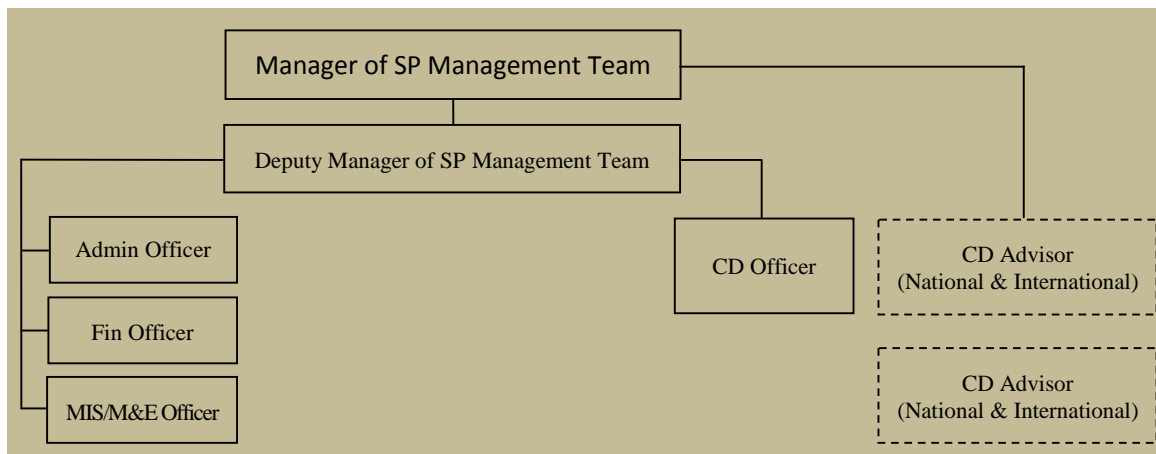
Manager of SP Management Team

Deputy Manager of SP Management Team

Admin Officer

Fin Officer

MIS/M&E Officer

CD Officer

CD Advisor
(National & International)

CD Advisor
(National & International)